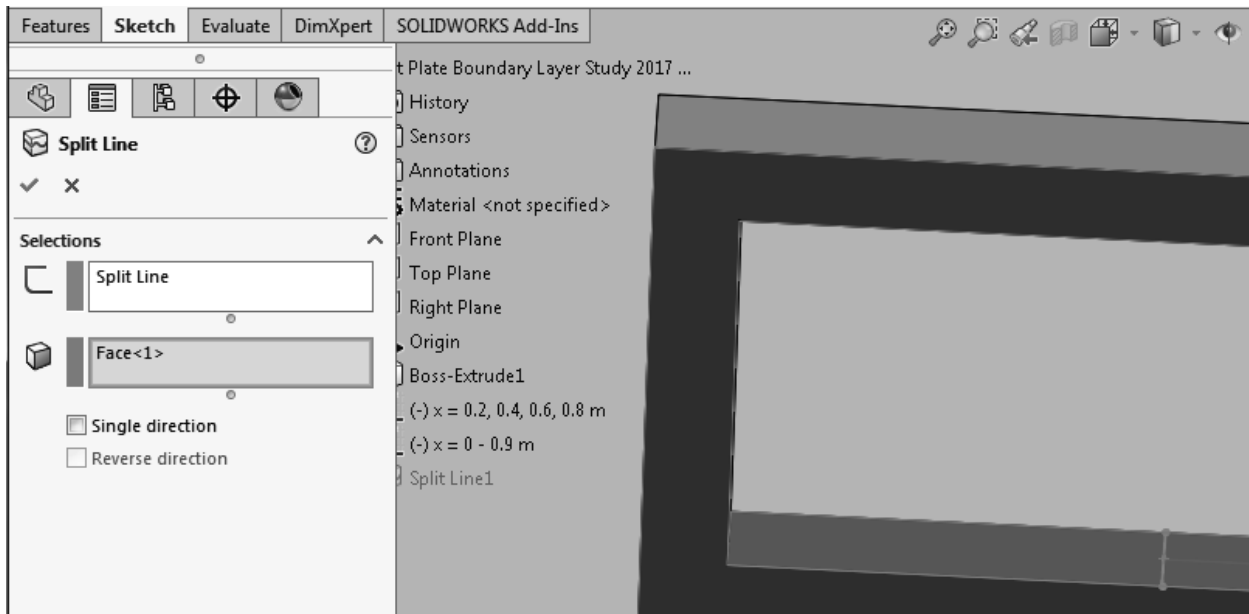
Features | Sketch | Evaluate | DimXpert | SOLIDWORKS Add-Ins

Split Line

Selections

Split Line

Face<1>

Single direction

Reverse direction

t Plate Boundary Layer Study 2017 ...

History

Sensors

Annotations

Material <not specified>

Front Plane

Top Plane

Right Plane

Origin

Boss-Extrude1

(-) x = 0.2, 0.4, 0.6, 0.8 m

(-) x = 0 - 0.9 m

Split Line1